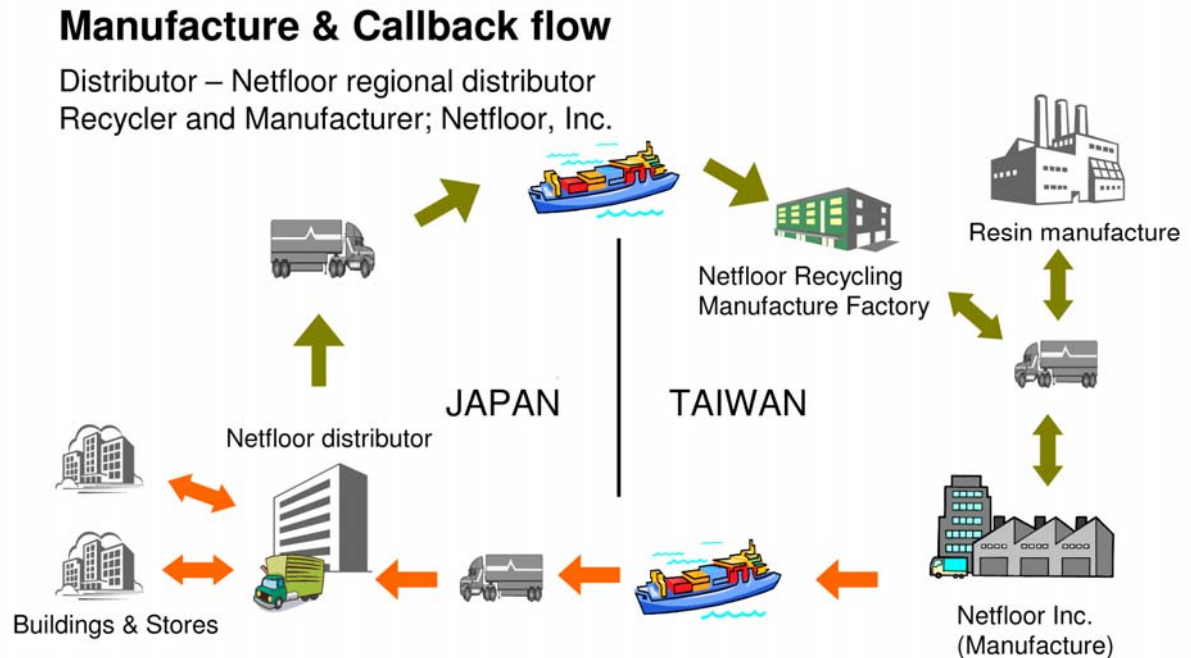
Manufacture & Callback flow

Distributor – Netfloor regional distributor
Recycler and Manufacturer; Netfloor, Inc.

Resin manufacture

Netfloor Recycling Manufacture Factory

JAPAN

TAIWAN

Netfloor distributor

Buildings & Stores

Netfloor Inc. (Manufacture)